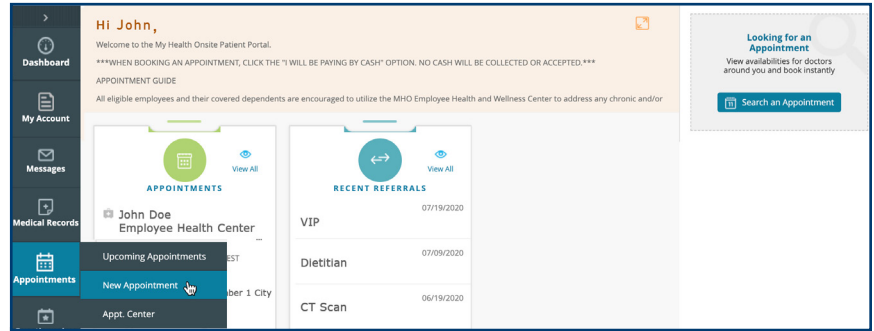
>

Dashboard

My Account

Messages

Medical Records

Appointments

Hi John,

Welcome to the My Health Onsite Patient Portal.

***WHEN BOOKING AN APPOINTMENT, CLICK THE "I WILL BE PAYING BY CASH" OPTION. NO CASH WILL BE COLLECTED OR ACCEPTED.***

APPOINTMENT GUIDE

All eligible employees and their covered dependents are encouraged to utilize the MHO Employee Health and Wellness Center to address any chronic and/or

View All

APPOINTMENTS

John Doe
Employee Health Center

...

EST

ber 1 City

Upcoming Appointments

New Appointment

Appt. Center

View All

RECENT REFERRALS

07/19/2020

VIP

07/09/2020

Dietitian

06/19/2020

CT Scan

Looking for an Appointment

View availabilities for doctors around you and book instantly

Search an Appointment